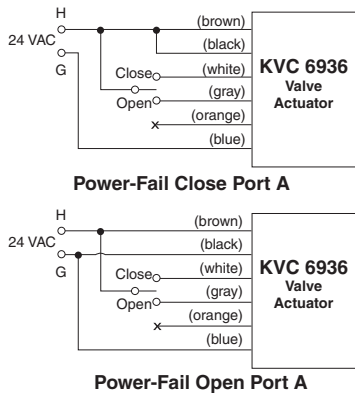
H
24 VAC
G
(brown)
(black)
Close
(white)
Open
(gray)
(orange)
(blue)
KVC 6936
Valve
Actuator

Power-Fail Close Port A

H
24 VAC
G
(brown)
(black)
Close
(white)
Open
(gray)
(orange)
(blue)
KVC 6936
Valve
Actuator

Power-Fail Open Port A